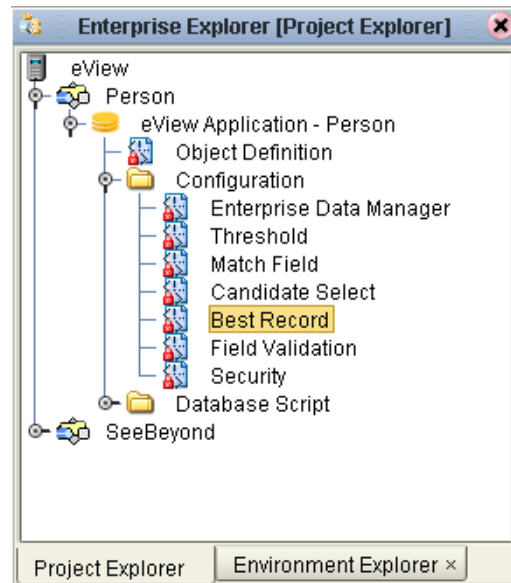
Enterprise Explorer [Project Explorer]

eView
Person
eView Application - Person
Object Definition
Configuration
Enterprise Data Manager
Threshold
Match Field
Candidate Select
Best Record
Field Validation
Security
Database Script
SeeBeyond

Project Explorer
Environment Explorer ×